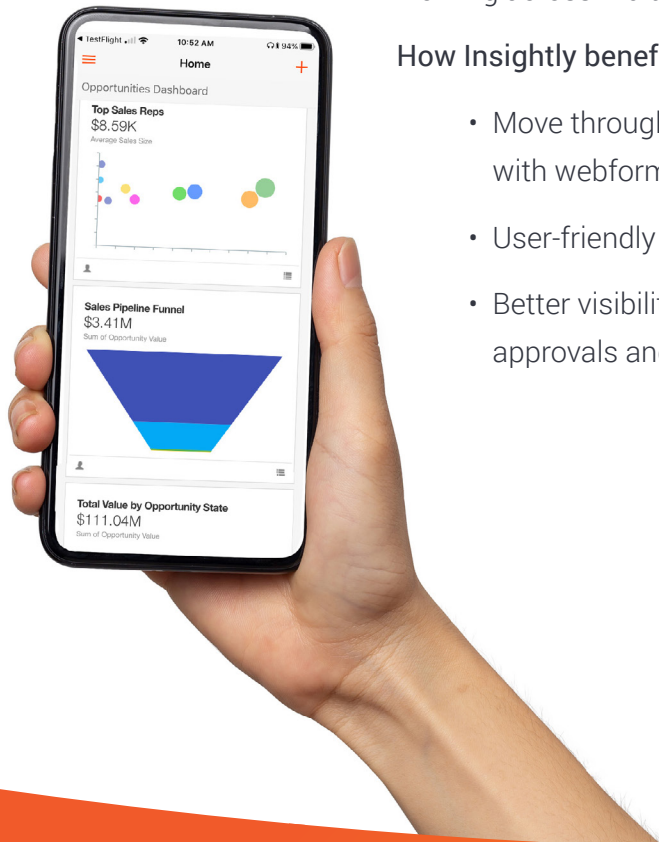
◂ TestFlight 10:52 AM 94%

Home

+

Opportunities Dashboard

Top Sales Reps
$8.59K
Average Sales Size

Sales Pipeline Funnel
$3.41M
Sum of Opportunity Value

Total Value by Opportunity State
$111.04M
Sum of Opportunity Value

How Insightly benef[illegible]

• Move througl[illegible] with webforn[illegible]

• User-friendly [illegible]

• Better visibili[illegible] approvals an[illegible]